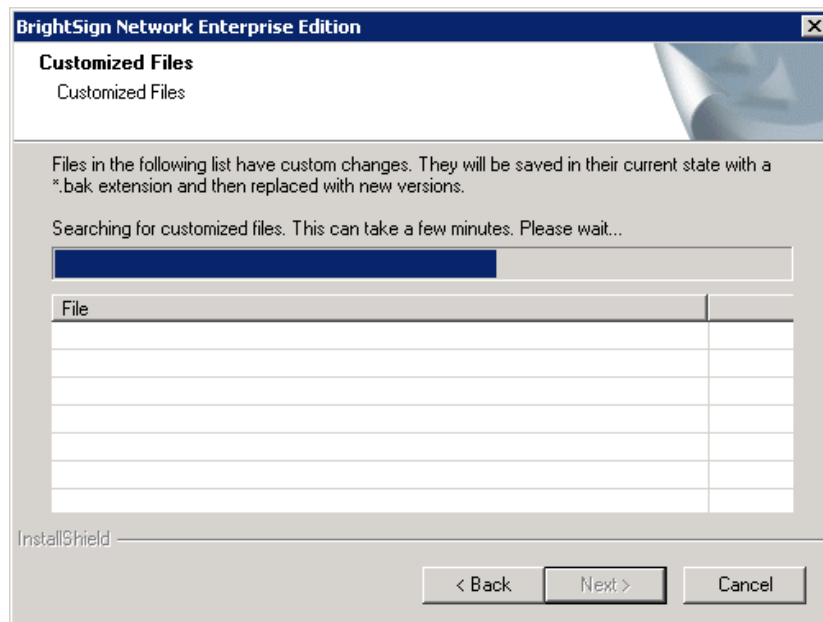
BrightSign Network Enterprise Edition

Customized Files
Customized Files

Files in the following list have custom changes. They will be saved in their current state with a *.bak extension and then replaced with new versions.

Searching for customized files. This can take a few minutes. Please wait...

| File | |
|---|---|
| | |
| | |
| | |
| | |
| | |
| | |
| | |

InstallShield

< Back
Next >
Cancel